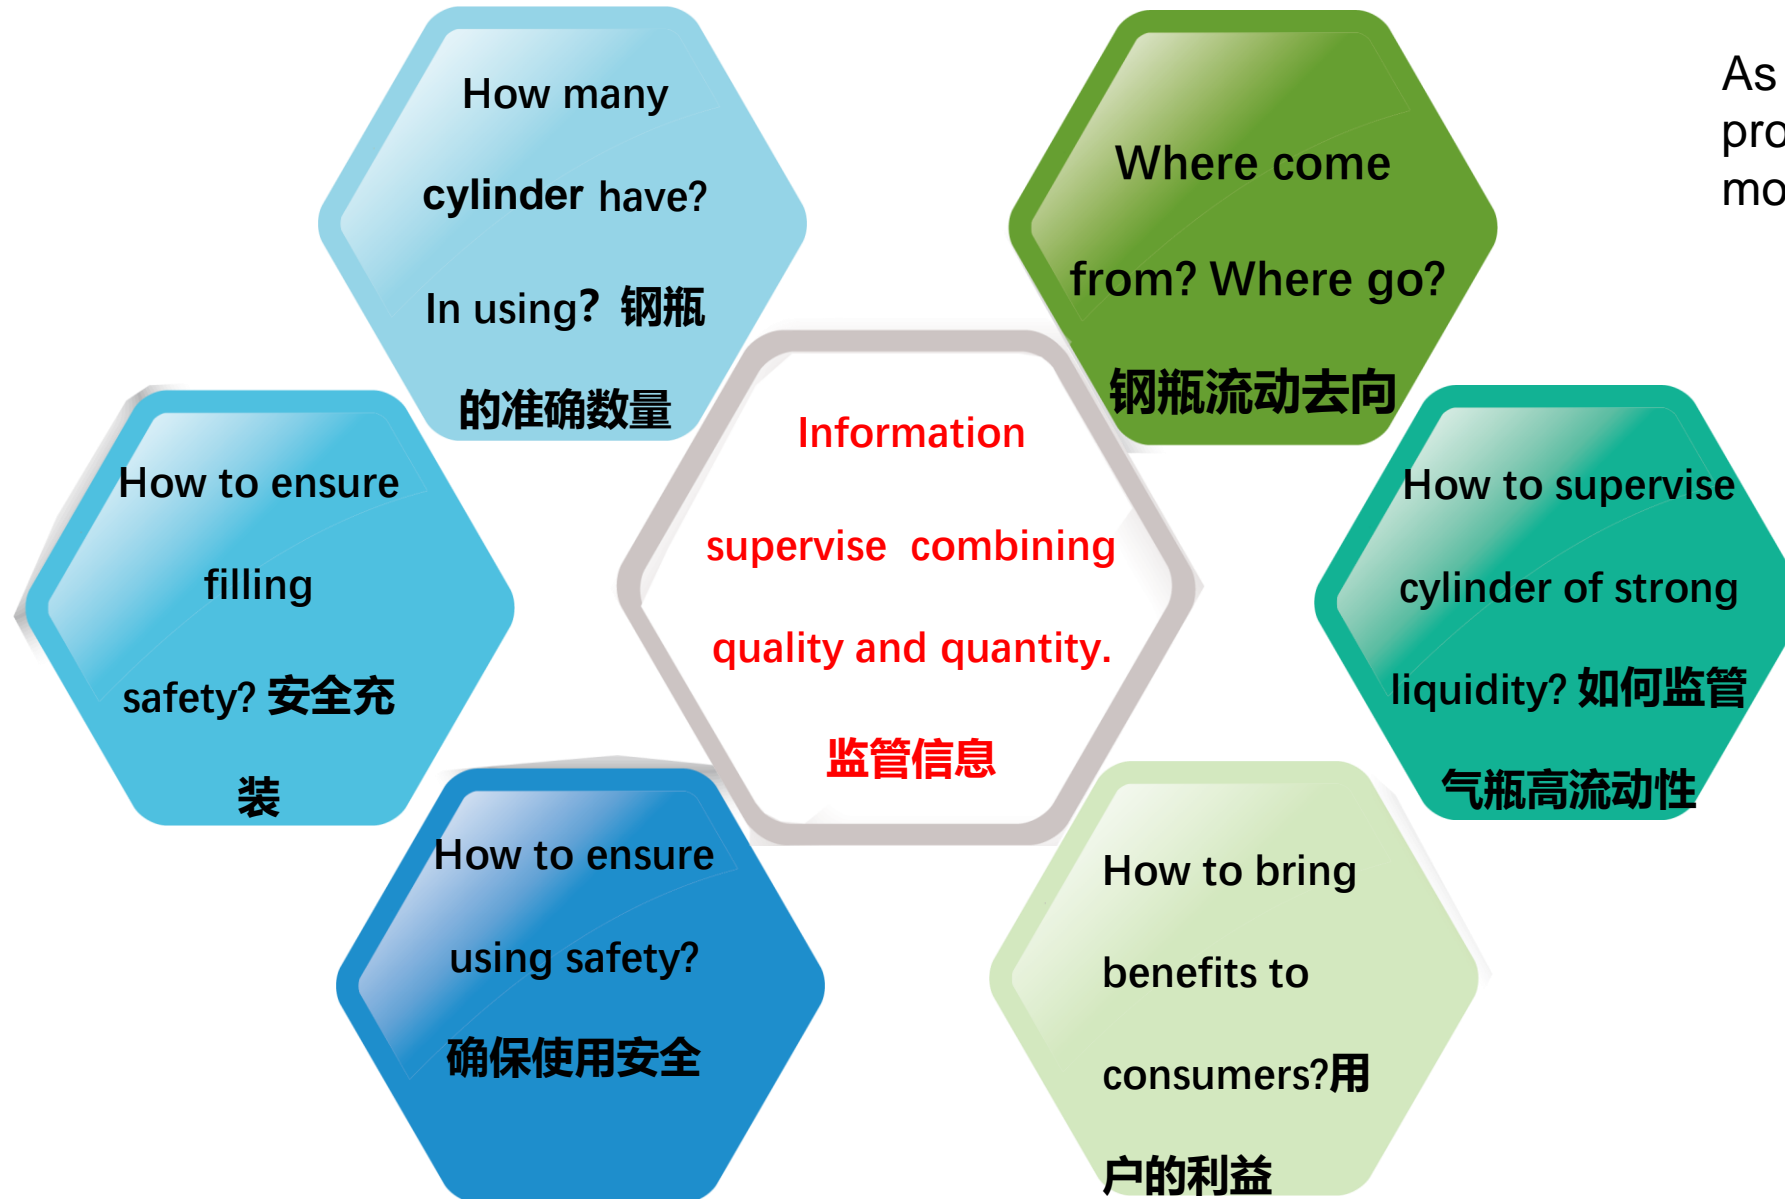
How many cylinder have? In using？钢瓶的准确数量

Where come from? Where go? 钢瓶流动去向

As pro mo

How to ensure filling safety? 安全充装

Information supervise combining quality and quantity. 监管信息

How to supervise cylinder of strong liquidity? 如何监管气瓶高流动性

How to ensure using safety? 确保使用安全

How to bring benefits to consumers?用户的利益